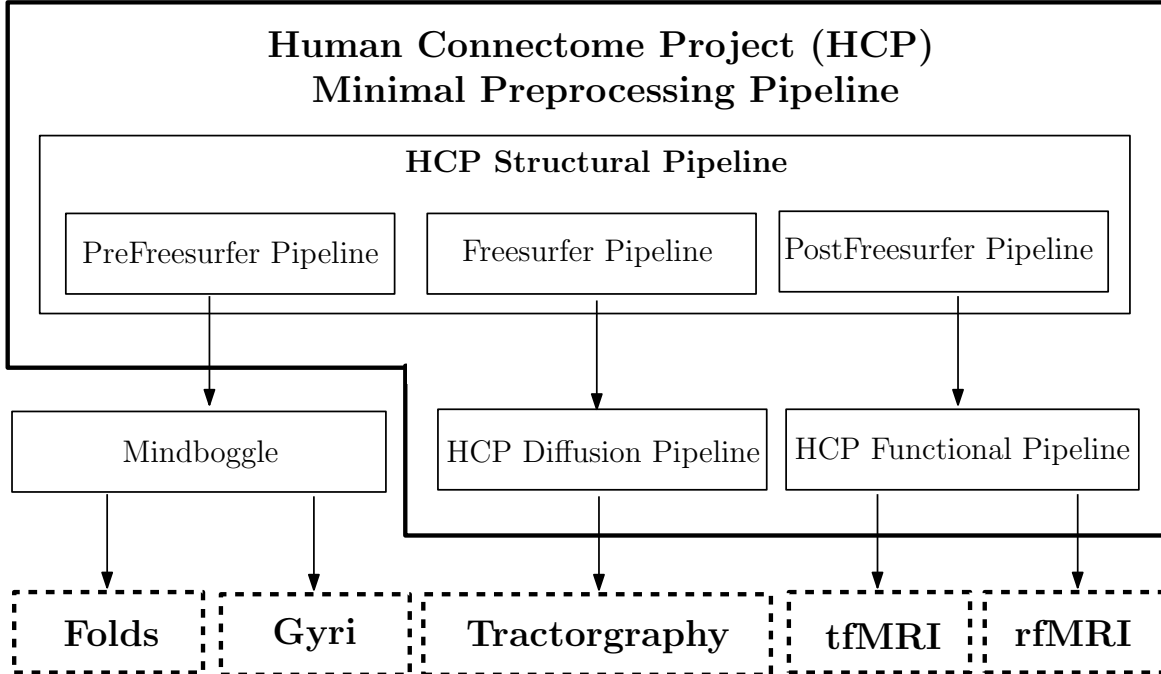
Human Connectome Project (HCP)
Minimal Preprocessing Pipeline

HCP Structural Pipeline

PreFreesurfer Pipeline

Freesurfer Pipeline

PostFreesurfer Pipeline

Mindboggle

HCP Diffusion Pipeline

HCP Functional Pipeline

Folds

Gyri

Tractorgraphy

tfMRI

rfMRI